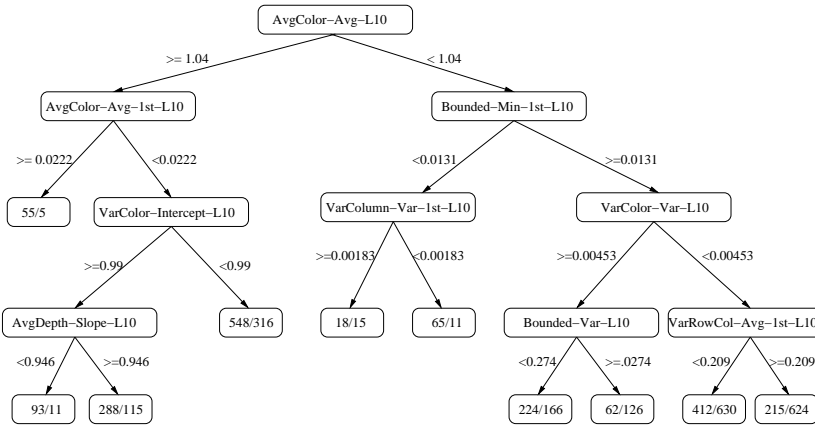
AvgColor−Avg−L10

>= 1.04

< 1.04

AvgColor−Avg−1st−L10

Bounded−Min−1st−L10

>= 0.0222

<0.0222

<0.0131

>=0.0131

55/5

VarColor−Intercept−L10

VarColumn−Var−1st−L10

VarColor−Var−L10

>=0.99

<0.99

>=0.00183

<0.00183

>=0.00453

<0.00453

AvgDepth−Slope−L10

548/316

18/15

65/11

Bounded−Var−L10

VarRowCol−Avg−1st−L10

<0.946

>=0.946

<0.274

>=.0274

<0.209

>=0.209

93/11

288/115

224/166

62/126

412/630

215/624